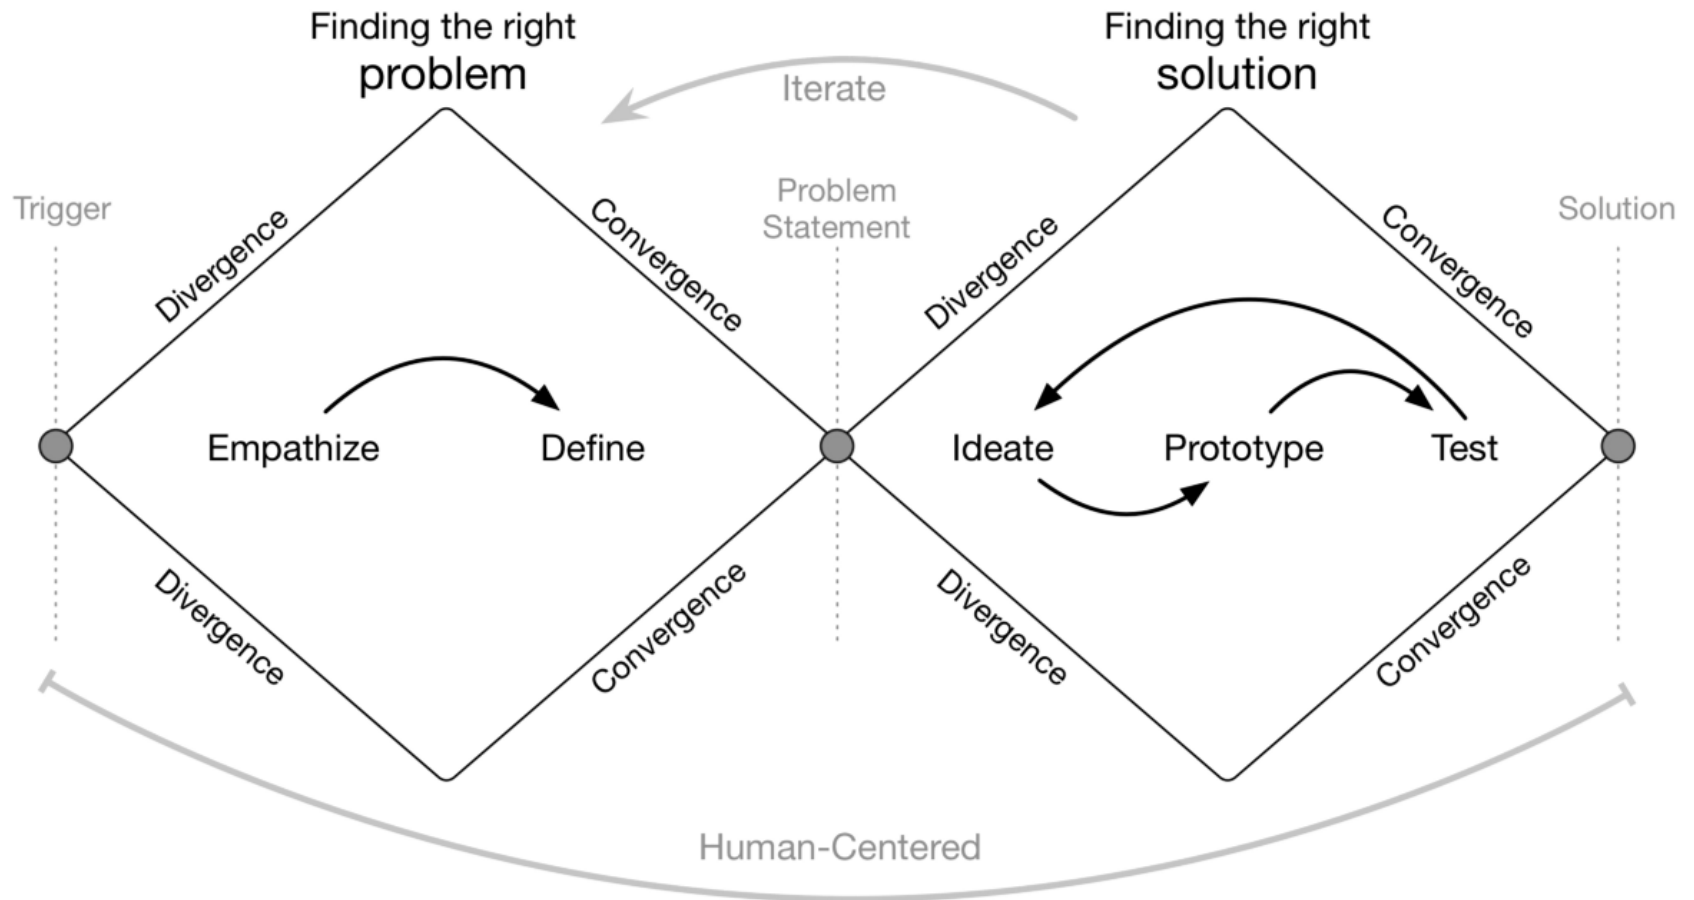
Finding the right
problem

Iterate

Finding the right
solution

Trigger

Problem
Statement

Solution

Divergence

Convergence

Divergence

Convergence

Empathize

Define

Ideate

Prototype

Test

Divergence

Convergence

Divergence

Convergence

Human-Centered